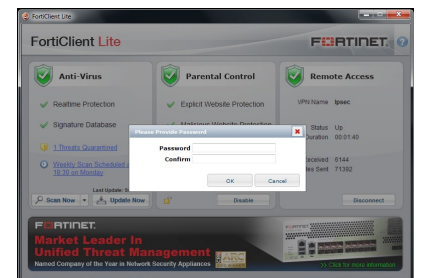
FortiClient Lite

FortiClient Lite

FURTINET

Anti-Virus

Realtime Protection

Signature Database

1 Threats Quarantined

Weekly Scan Scheduled
18:30 on Monday

Last Update: S

Scan Now

Update Now

Parental Control

Explicit Website Protection

Malicious Website Protection

Disable

Remote Access

VPN Name Ipsec

Status Up

uration 00:01:40

eceived 6144

es Sent 71392

Disconnect

Please Provide Password

Password

Confirm

OK

Cancel

FURTINET

Market Leader in Unified Threat Management

Named Company of the Year in Network Security Appliances

Click for more information